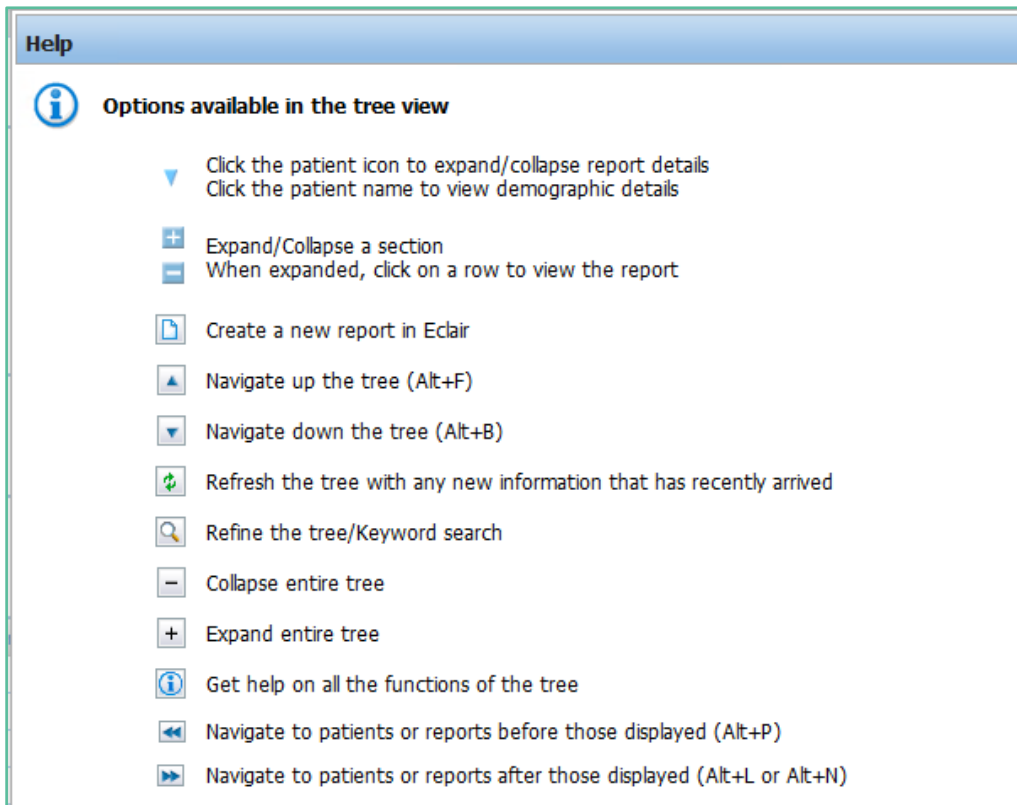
Help

Options available in the tree view

Click the patient icon to expand/collapse report details
Click the patient name to view demographic details

Expand/Collapse a section
When expanded, click on a row to view the report

Create a new report in Eclair

Navigate up the tree (Alt+F)

Navigate down the tree (Alt+B)

Refresh the tree with any new information that has recently arrived

Refine the tree/Keyword search

Collapse entire tree

Expand entire tree

Get help on all the functions of the tree

Navigate to patients or reports before those displayed (Alt+P)

Navigate to patients or reports after those displayed (Alt+L or Alt+N)